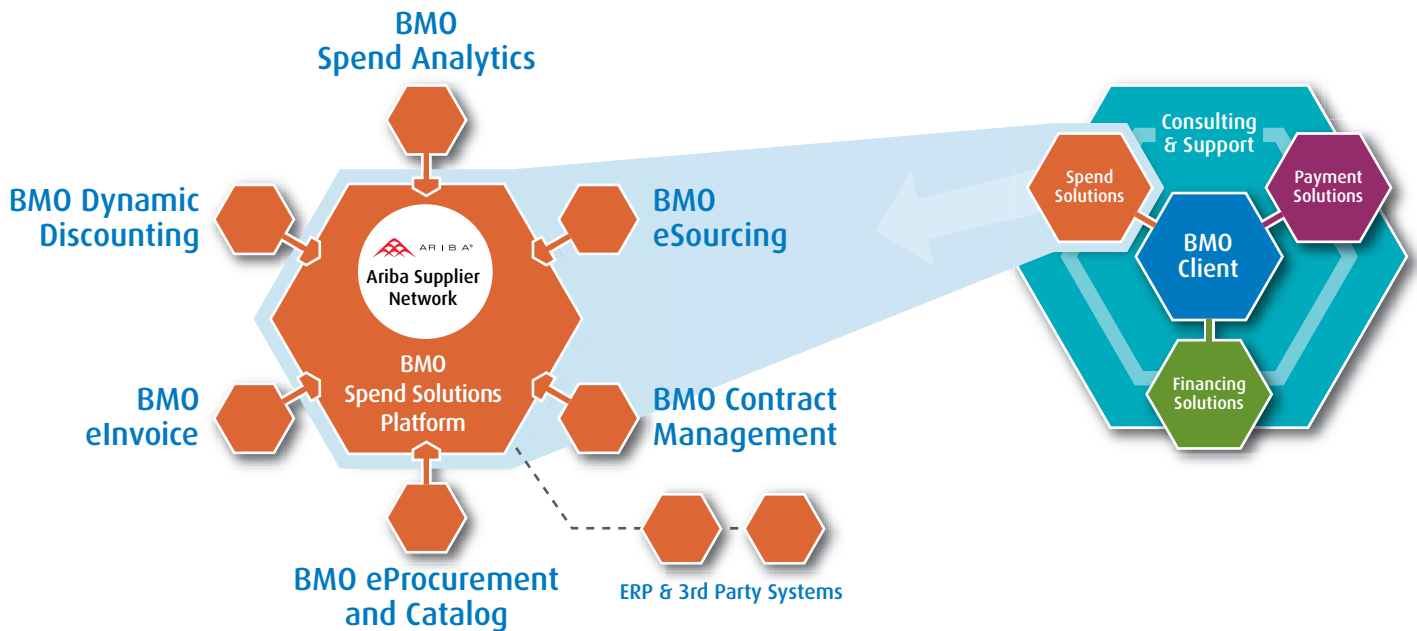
BMO
Spend Analytics

BMO Dynamic
Discounting

BMO
eSourcing

ARIBA®
Ariba Supplier
Network

BMO
Spend Solutions
Platform

BMO
eInvoice

BMO Contract
Management

BMO eProcurement
and Catalog

ERP & 3rd Party Systems

Consulting
& Support

Spend
Solutions

Payment
Solutions

BMO
Client

Financing
Solutions